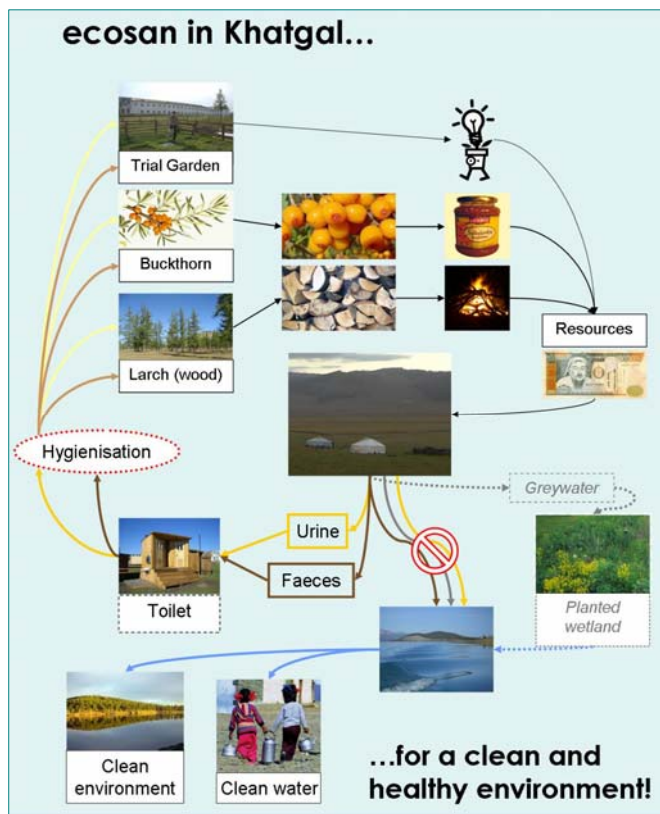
ecosan in Khatgal…

Trial Garden

Buckthorn

Larch (wood)

Resources

Hygienisation

Greywater

Urine

Faeces

Toilet

Planted wetland

Clean environment

Clean water

…for a clean and healthy environment!